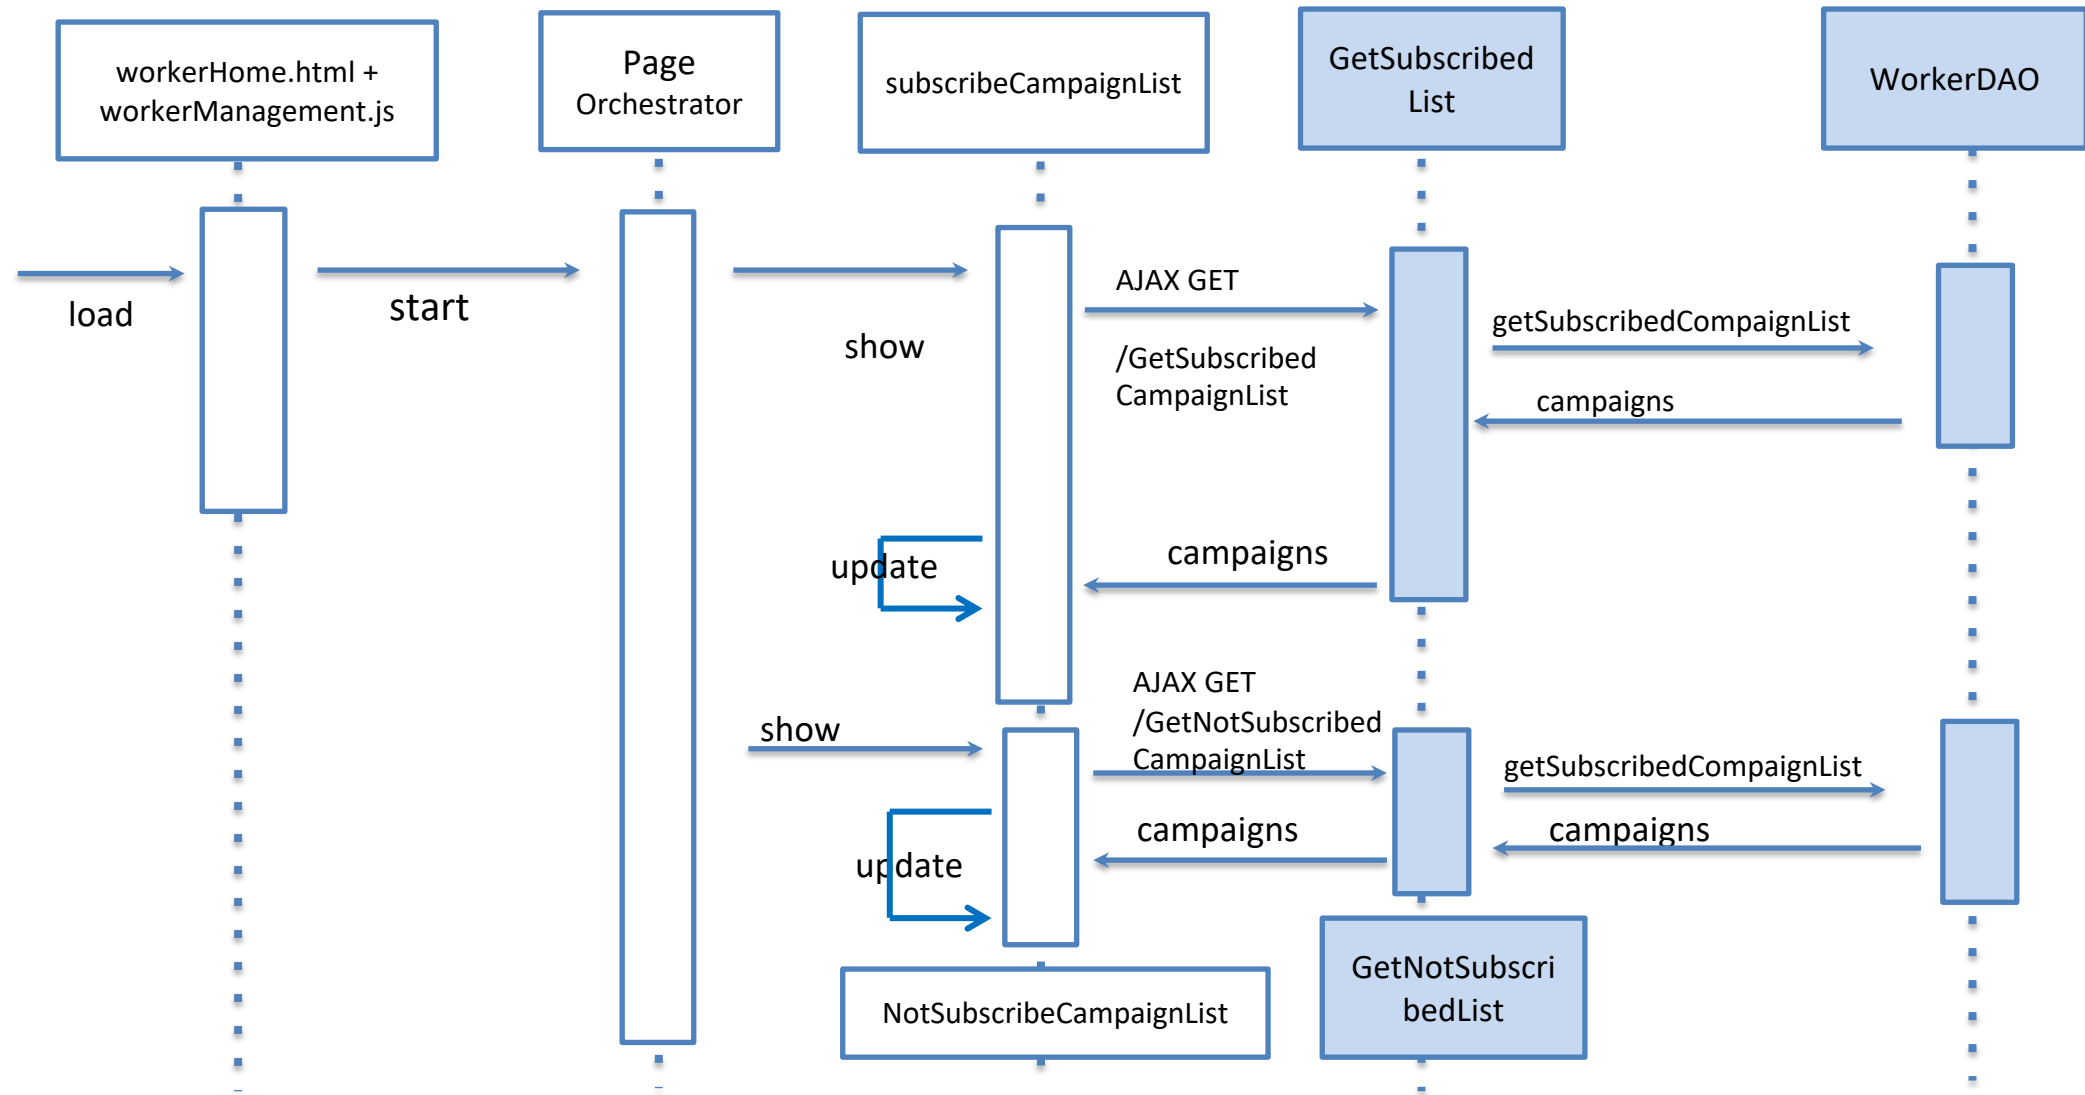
workerHome.html + workerManagement.js

Page Orchestrator

subscribeCampaignList

GetSubscribed List

WorkerDAO

load

start

show

AJAX GET

/GetSubscribed CampaignList

getSubscribedCompaignList

campaigns

update

campaigns

show

AJAX GET /GetNotSubscribed CampaignList

getSubscribedCompaignList

campaigns

campaigns

update

NotSubscribeCampaignList

GetNotSubscri bedList